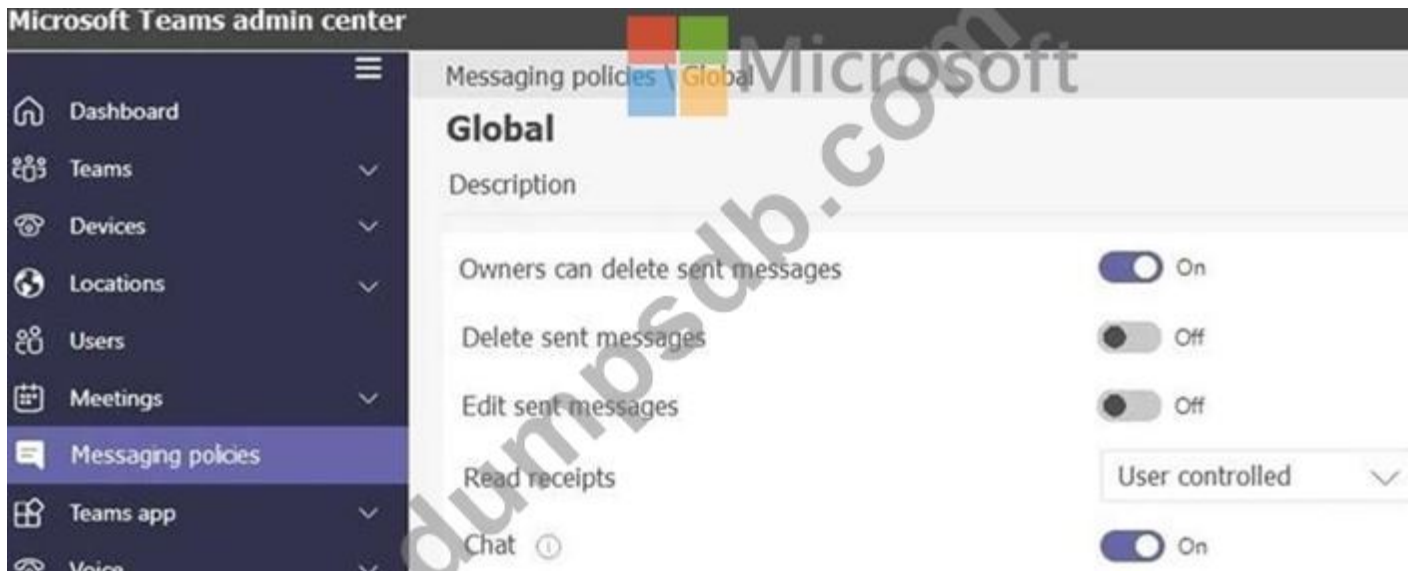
Microsoft Teams admin center

Dashboard
Teams
Devices
Locations
Users
Meetings
Messaging policies
Teams app
Voice

Messaging policies \ Global

Microsoft

Global

Description

Owners can delete sent messages On
Delete sent messages Off
Edit sent messages Off
Read receipts User controlled
Chat On

dumpsdb.com